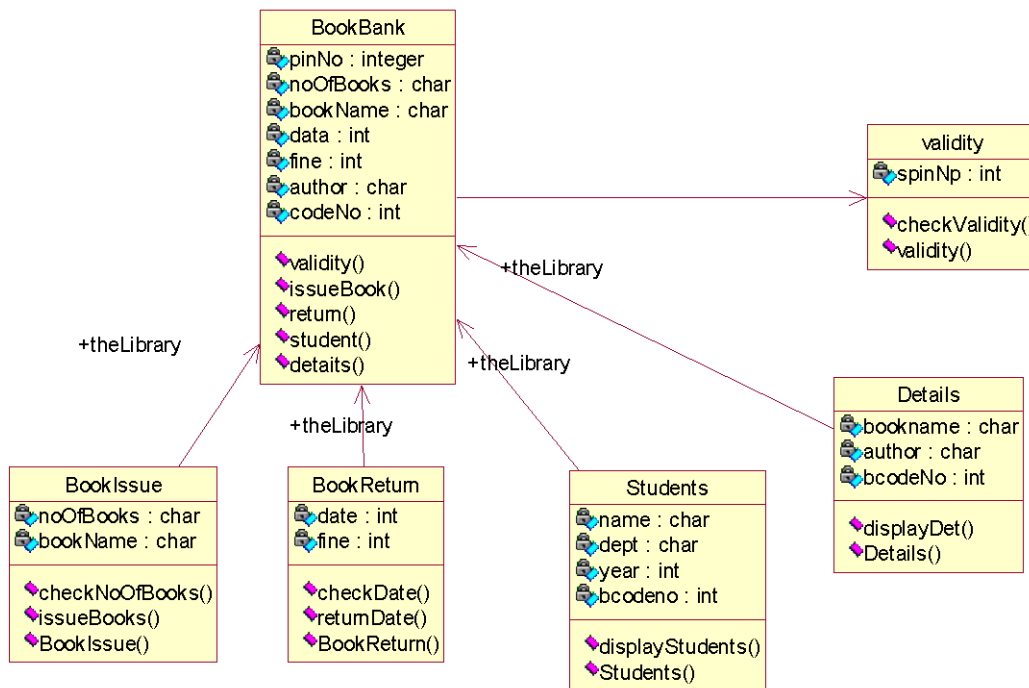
BookBank
pinNo : integer
noOfBooks : char
bookName : char
data : int
fine : int
author : char
codeNo : int
validity()
issueBook()
return()
student()
detaits()

validity
spinNp : int
checkValidity(
validity()

+theLibrary

+theLibrary

+theLibrary

+theLibrary

Details
bookname : char
author : char
bcodeNo : int
displayDet()
Details()

BookIssue
noOfBooks : char
bookName : char
checkNoOfBooks()
issueBooks()
BookIssue()

BookReturn
date : int
fine : int
checkDate()
returnDate()
BookReturn()

Students
name : char
dept : char
year : int
bcodeno : int
displayStudents()
Students()